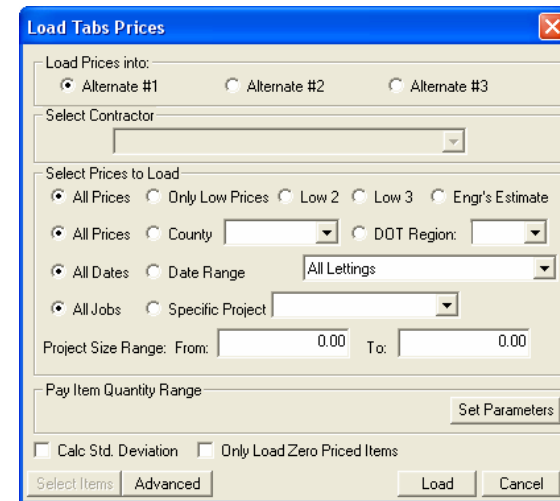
Load Tabs Prices

Load Prices into:
Alternate #1
Alternate #2
Alternate #3

Select Contractor

Select Prices to Load
All Prices
Only Low Prices
Low 2
Low 3
Engr's Estimate

All Prices
County
DOT Region:

All Dates
Date Range
All Lettings

All Jobs
Specific Project

Project Size Range: From: 0.00 To: 0.00

Pay Item Quantity Range
Set Parameters

Calc Std. Deviation
Only Load Zero Priced Items

Select Items
Advanced
Load
Cancel